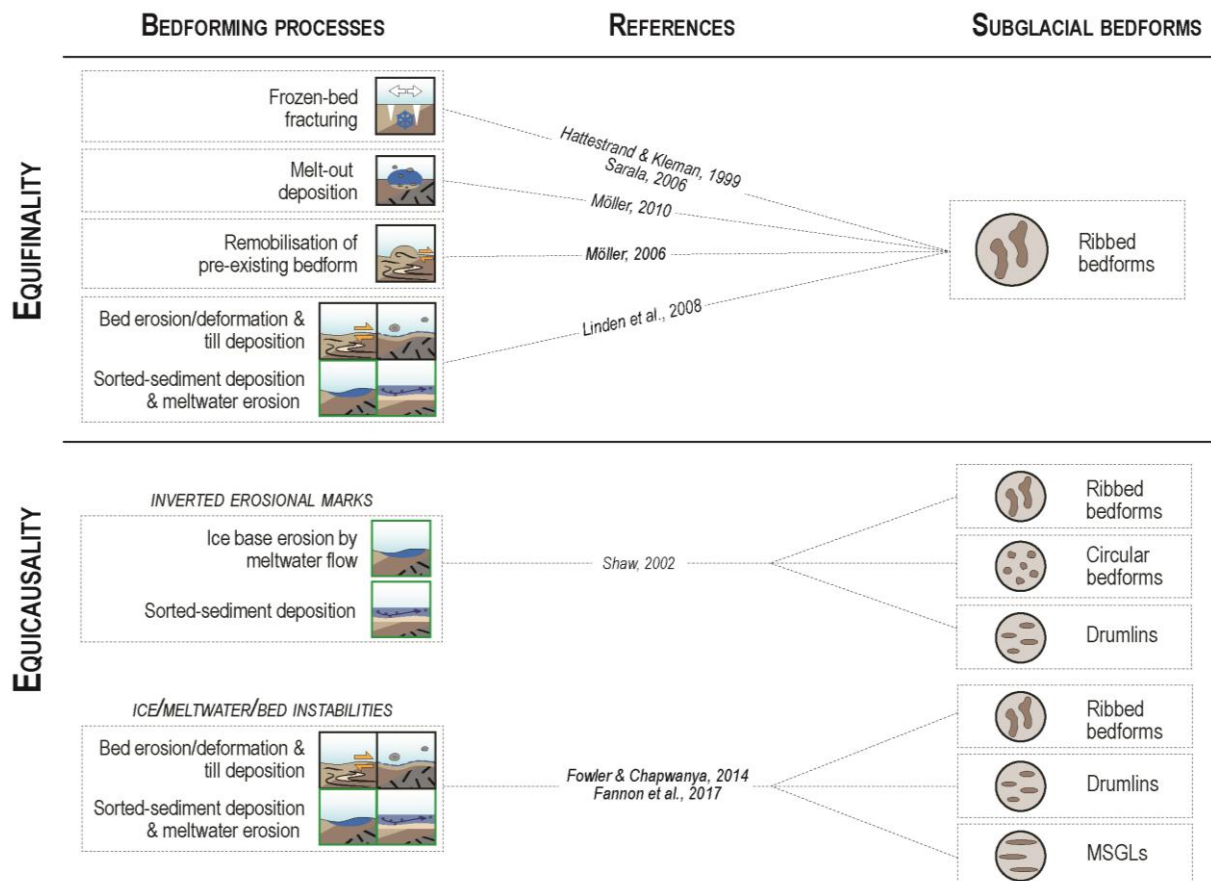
BEDFORMING PROCESSES

REFERENCES

SUBGLACIAL BEDFORMS

EQUIFINALITY

Frozen-bed fracturing

Melt-out deposition

Remobilisation of pre-existing bedform

Bed erosion/deformation & till deposition

Sorted-sediment deposition & meltwater erosion

Hattestrand & Kleman, 1999

Sarala, 2006

Möller, 2010

Möller, 2006

Linden et al., 2008

Ribbed bedforms

EQUICAUSALITY

INVERTED EROSIONAL MARKS

Ice base erosion by meltwater flow

Sorted-sediment deposition

Shaw, 2002

Ribbed bedforms

Circular bedforms

Drumlins

ICE/MELTWATER/BED INSTABILITIES

Bed erosion/deformation & till deposition

Sorted-sediment deposition & meltwater erosion

Fowler & Chapwanya, 2014

Fannon et al., 2017

Ribbed bedforms

Drumlins

MSGLs